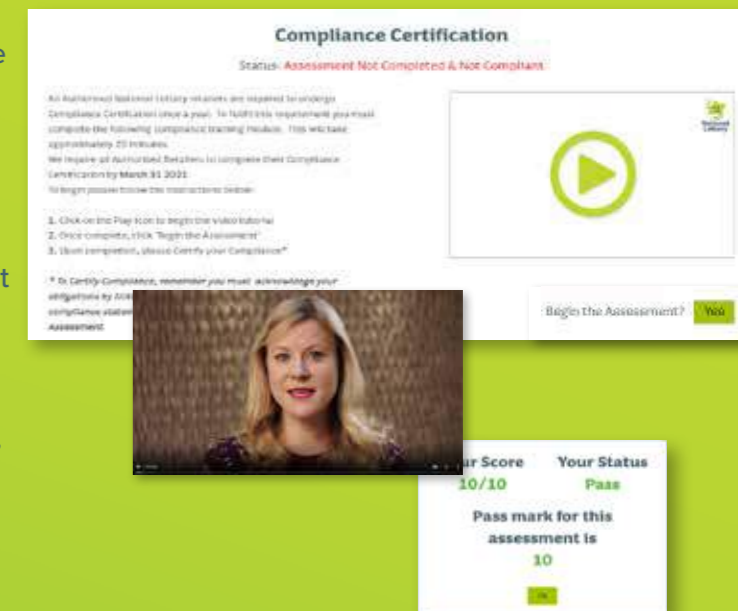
Compliance Certification

Status- Assessment Not Completed & Not Compliant

All Authorised National Lottery retailers are required to undergo Compliance Certification once a year. To fulfil this requirement you must complete the following compliance training module. This will take approximately 20 minutes.
We require all Authorised Retailers to complete their Compliance Certification by March 31 2021.
To begin please follow the instructions below:

1. Click on the Play icon to begin the video tutorial
2. Once complete, click 'Begin the Assessment'
3. Upon completion, please Certify your Compliance*

* To Certify Compliance, remember you must acknowledge your obligations by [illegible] compliance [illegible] Assessment

National Lottery

Begin the Assessment? Yes

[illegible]r Score 10/10

Your Status Pass

Pass mark for this assessment is 10

Ok